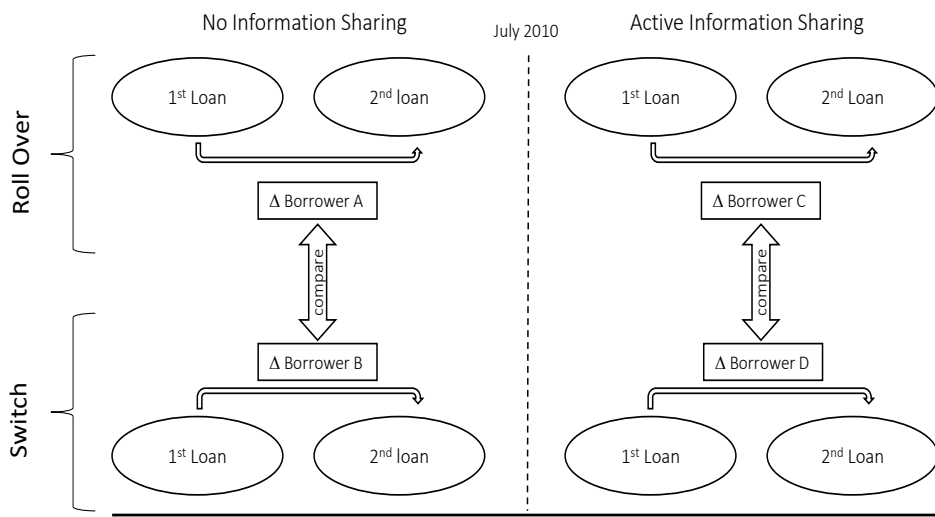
No Information Sharing

July 2010

Active Information Sharing

Roll Over

1$^{st}$ Loan

2$^{nd}$ loan

$\Delta$ Borrower A

compare

$\Delta$ Borrower B

1$^{st}$ Loan

2$^{nd}$ Loan

$\Delta$ Borrower C

compare

$\Delta$ Borrower D

Switch

1$^{st}$ Loan

2$^{nd}$ loan

1$^{st}$ Loan

2$^{nd}$ Loan